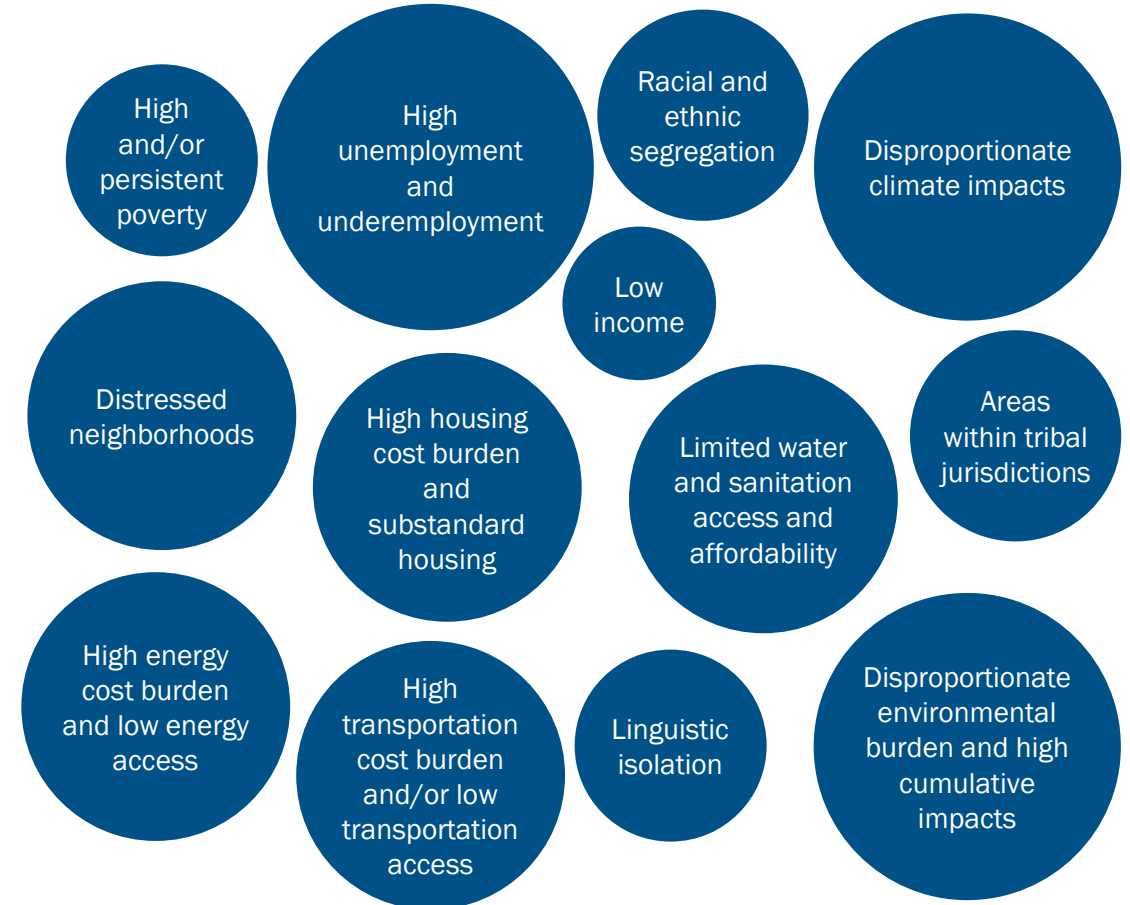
High and/or persistent poverty

High unemployment and underemployment

Racial and ethnic segregation

Disproportionate climate impacts

Low income

Distressed neighborhoods

High housing cost burden and substandard housing

Limited water and sanitation access and affordability

Areas within tribal jurisdictions

High energy cost burden and low energy access

High transportation cost burden and/or low transportation access

Linguistic isolation

Disproportionate environmental burden and high cumulative impacts